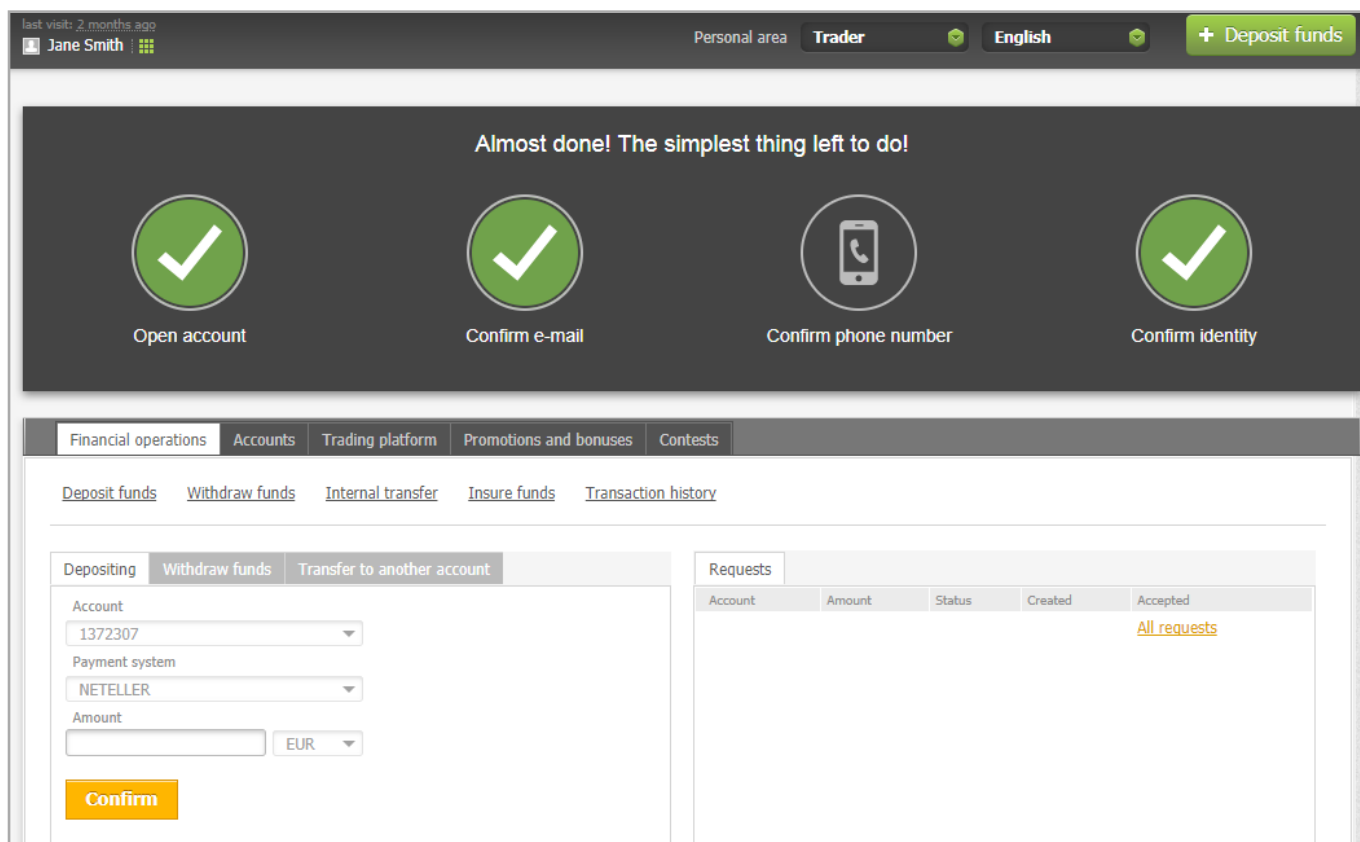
last visit: 2 months ago
Jane Smith

Personal area Trader English + Deposit funds

Almost done! The simplest thing left to do!

Open account

Confirm e-mail

Confirm phone number

Confirm identity

Financial operations | Accounts | Trading platform | Promotions and bonuses | Contests

Deposit funds Withdraw funds Internal transfer Insure funds Transaction history

Depositing | Withdraw funds | Transfer to another account

Account
1372307
Payment system
NETELLER
Amount
EUR

Confirm

Requests

| Account | Amount | Status | Created | Accepted |
|---|---|---|---|---|
| | | | | All requests |